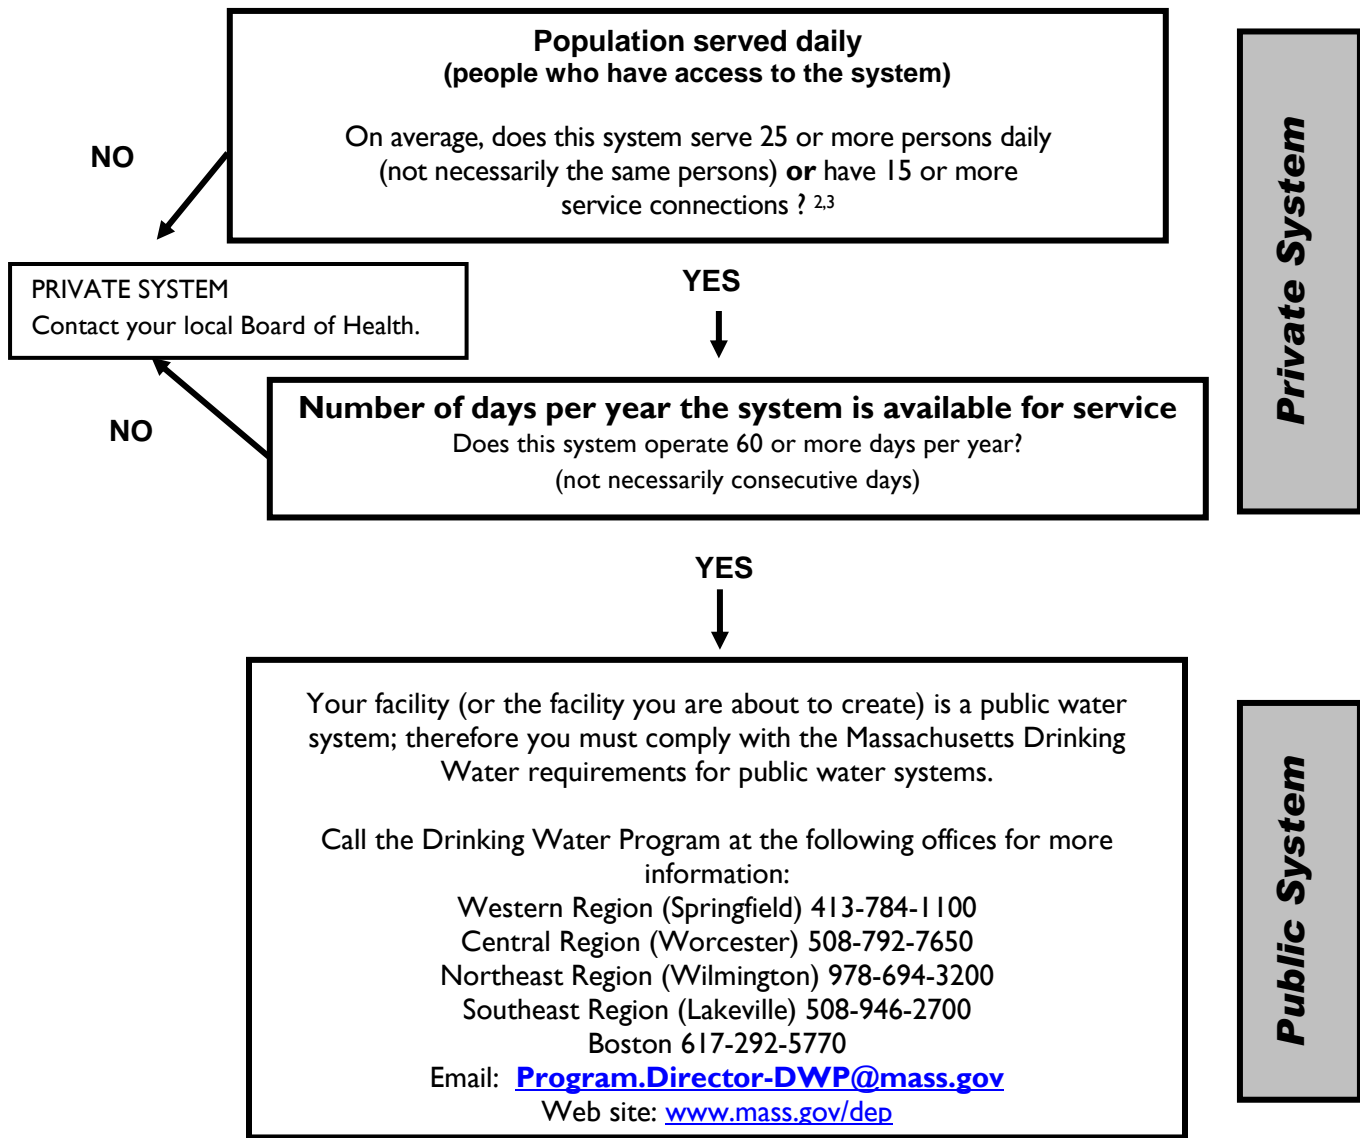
**Population served daily**
**(people who have access to the system)**

On average, does this system serve 25 or more persons daily (not necessarily the same persons) **or** have 15 or more service connections ? $^{2,3}$

Private System

NO

PRIVATE SYSTEM
Contact your local Board of Health.

YES

NO

**Number of days per year the system is available for service**
Does this system operate 60 or more days per year?
(not necessarily consecutive days)

YES

Your facility (or the facility you are about to create) is a public water system; therefore you must comply with the Massachusetts Drinking Water requirements for public water systems.

Call the Drinking Water Program at the following offices for more information:
Western Region (Springfield) 413-784-1100
Central Region (Worcester) 508-792-7650
Northeast Region (Wilmington) 978-694-3200
Southeast Region (Lakeville) 508-946-2700
Boston 617-292-5770
Email: **Program.Director-DWP@mass.gov**
Web site: www.mass.gov/dep

Public System